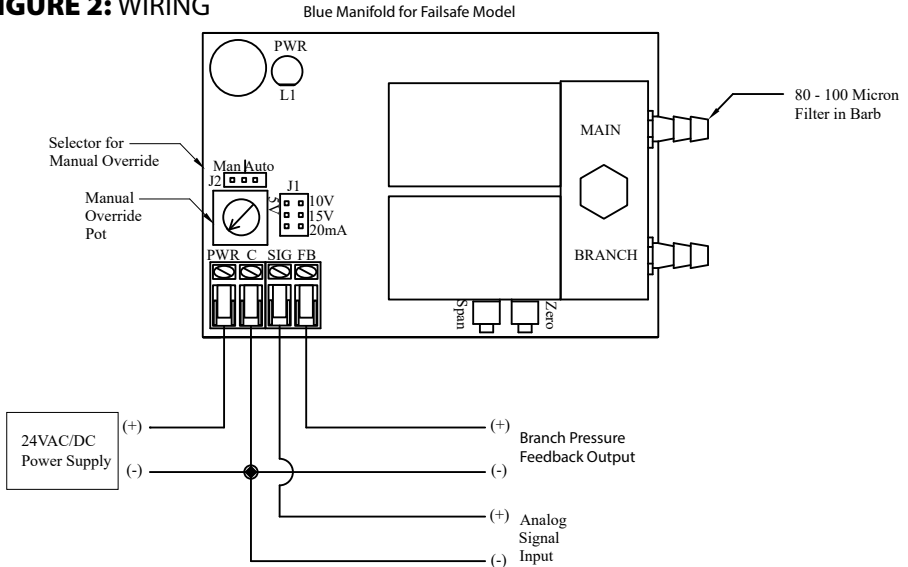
IGURE 2: WIRING

Blue Manifold for Failsafe Model

PWR
L1

80 - 100 Micron Filter in Barb

MAIN

Selector for Manual Override

Man Auto
J2

Manual Override Pot

J1
10V
15V
20mA

BRANCH

PWR C SIG FB

Span Zero

24VAC/DC Power Supply

(+)
(-)

(+)
Branch Pressure Feedback Output
(-)

(+) Analog Signal Input
(-)